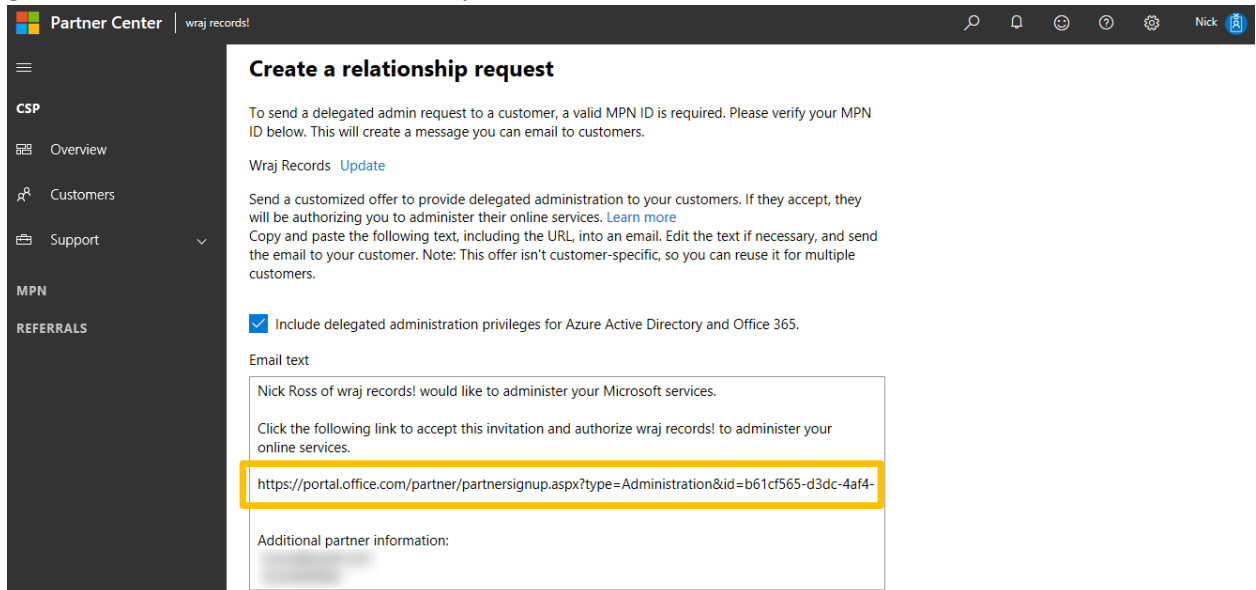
Partner Center | wraj records!

Nick

CSP
Overview
Customers
Support
MPN
REFERRALS

Create a relationship request

To send a delegated admin request to a customer, a valid MPN ID is required. Please verify your MPN ID below. This will create a message you can email to customers.

Wraj Records Update

Send a customized offer to provide delegated administration to your customers. If they accept, they will be authorizing you to administer their online services. Learn more
Copy and paste the following text, including the URL, into an email. Edit the text if necessary, and send the email to your customer. Note: This offer isn't customer-specific, so you can reuse it for multiple customers.

Include delegated administration privileges for Azure Active Directory and Office 365.

Email text

Nick Ross of wraj records! would like to administer your Microsoft services.

Click the following link to accept this invitation and authorize wraj records! to administer your online services.

https://portal.office.com/partner/partnersignup.aspx?type=Administration&id=b61cf565-d3dc-4af4-

Additional partner information:
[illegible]
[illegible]